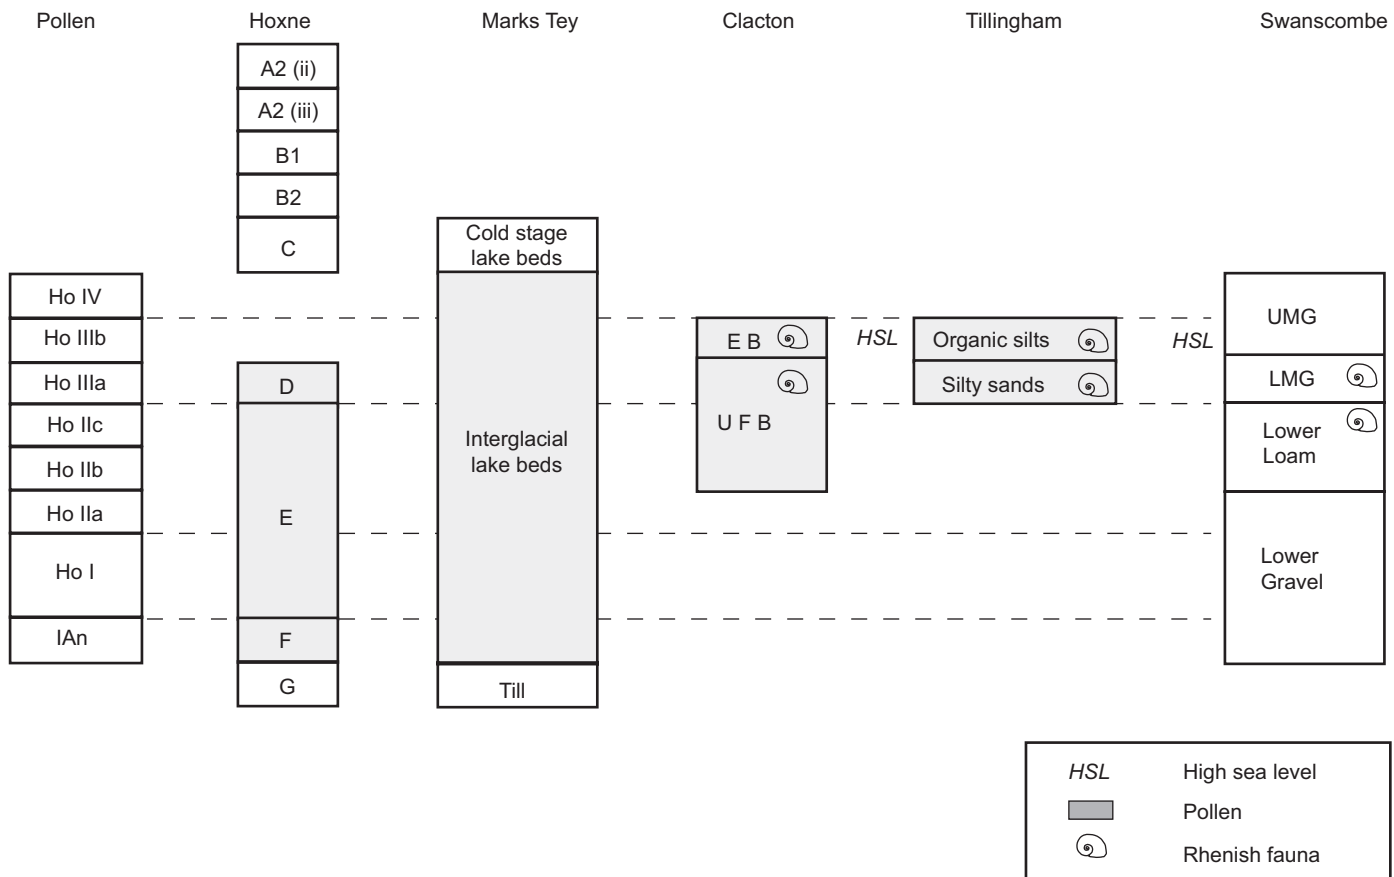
Pollen

Ho IV
Ho IIIb
Ho IIIa
Ho IIc
Ho IIb
Ho IIa
Ho I
IAn

Hoxne

A2 (ii)
A2 (iii)
B1
B2
C
D
E
F
G

Marks Tey

Cold stage lake beds
Interglacial lake beds
Till

Clacton

E B
U F B

HSL

Tillingham

Organic silts
Silty sands

HSL

Swanscombe

UMG
LMG
Lower Loam
Lower Gravel

HSL High sea level
Pollen
Rhenish fauna